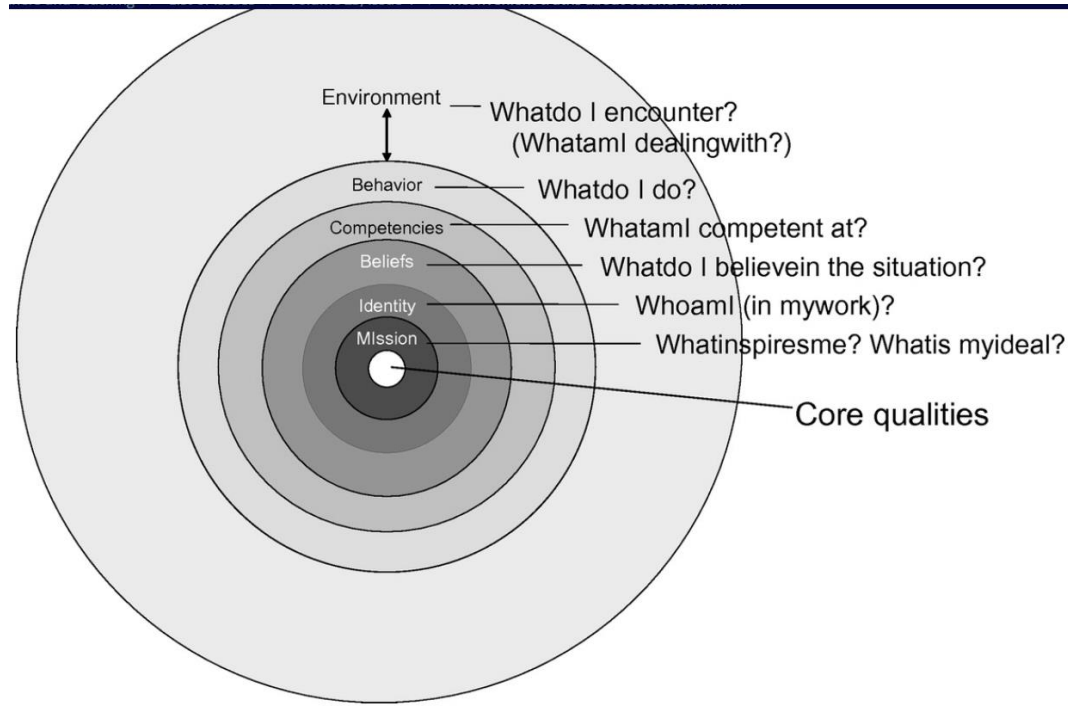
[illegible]

Environment
Whatdo I encounter?
(WhatamI dealingwith?)

Behavior
Whatdo I do?

Competencies
WhatamI competent at?

Beliefs
Whatdo I believein the situation?

Identity
WhoamI (in mywork)?

MIssion
Whatinspiresme? Whatis myideal?

Core qualities